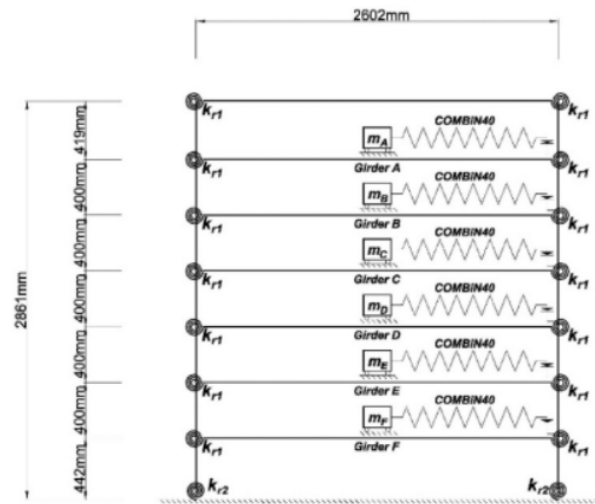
2602mm

2861mm

419mm
400mm
400mm
400mm
400mm
400mm
442mm

$k_{r1}$ $k_{r1}$
$m_A$ COMBIN40
$k_{r1}$ Girder A $k_{r1}$
$m_B$ COMBIN40
$k_{r1}$ Girder B $k_{r1}$
$m_C$ COMBIN40
$k_{r1}$ Girder C $k_{r1}$
$m_D$ COMBIN40
$k_{r1}$ Girder D $k_{r1}$
$m_E$ COMBIN40
$k_{r1}$ Girder E $k_{r1}$
$m_F$ COMBIN40
$k_{r1}$ Girder F $k_{r1}$
$k_{r2}$ $k_{r2}$